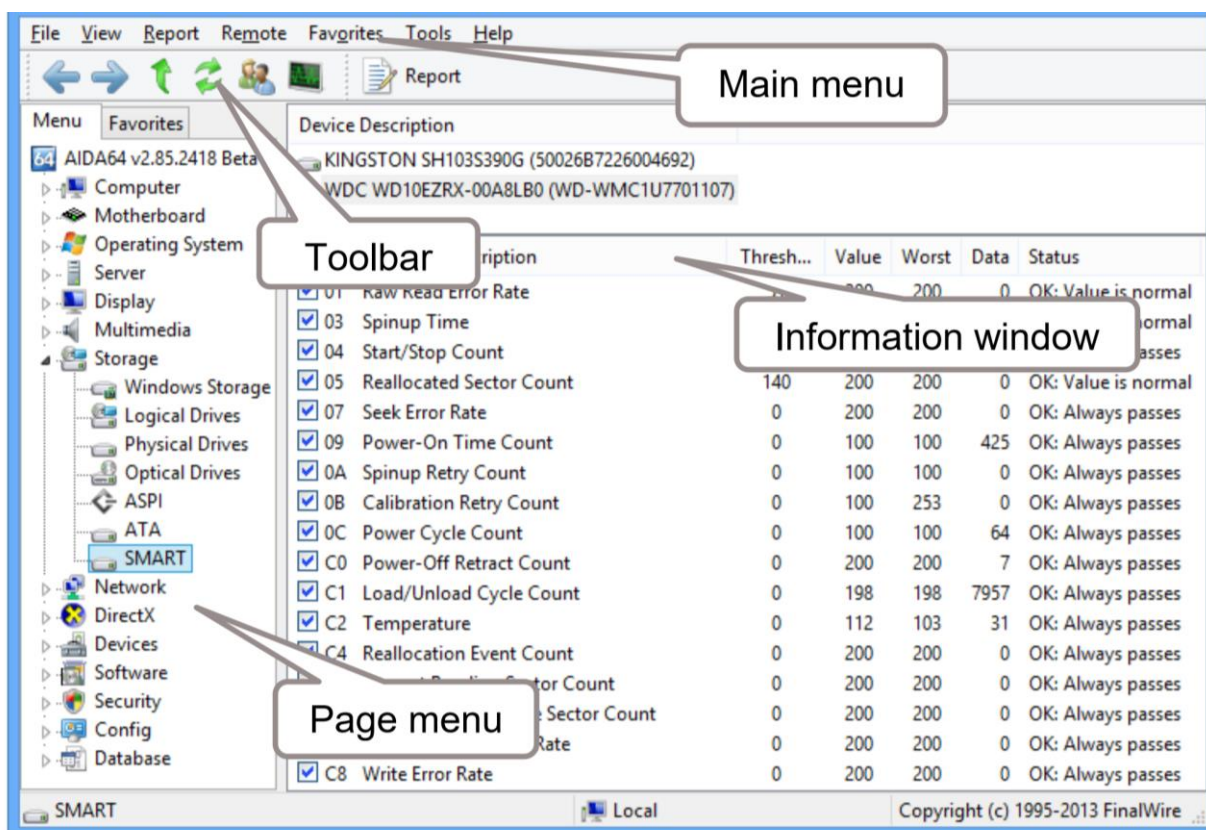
File View Report Remote Favorites Tools Help

Report

Main menu

Menu Favorites

AIDA64 v2.85.2418 Beta
Computer
Motherboard
Operating System
Server
Display
Multimedia
Storage
Windows Storage
Logical Drives
Physical Drives
Optical Drives
ASPI
ATA
SMART
Network
DirectX
Devices
Software
Security
Config
Database

Device Description
KINGSTON SH103S390G (50026B7226004692)
WDC WD10EZRX-00A8LB0 (WD-WMC1U7701107)

Toolbar

| | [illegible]ription | Thresh... | Value | Worst | Data | Status |
|---|---|---|---|---|---|---|
| 01 | Raw Read Error Rate | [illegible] | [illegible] | 200 | 0 | OK: Value is normal |
| 03 | Spinup Time | | | | | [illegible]ormal |
| 04 | Start/Stop Count | | | | | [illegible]asses |
| 05 | Reallocated Sector Count | 140 | 200 | 200 | 0 | OK: Value is normal |
| 07 | Seek Error Rate | 0 | 200 | 200 | 0 | OK: Always passes |
| 09 | Power-On Time Count | 0 | 100 | 100 | 425 | OK: Always passes |
| 0A | Spinup Retry Count | 0 | 100 | 100 | 0 | OK: Always passes |
| 0B | Calibration Retry Count | 0 | 100 | 253 | 0 | OK: Always passes |
| 0C | Power Cycle Count | 0 | 100 | 100 | 64 | OK: Always passes |
| C0 | Power-Off Retract Count | 0 | 200 | 200 | 7 | OK: Always passes |
| C1 | Load/Unload Cycle Count | 0 | 198 | 198 | 7957 | OK: Always passes |
| C2 | Temperature | 0 | 112 | 103 | 31 | OK: Always passes |
| C4 | Reallocation Event Count | 0 | 200 | 200 | 0 | OK: Always passes |
| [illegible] | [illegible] Sector Count | 0 | 200 | 200 | 0 | OK: Always passes |
| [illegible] | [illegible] Sector Count | 0 | 200 | 200 | 0 | OK: Always passes |
| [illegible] | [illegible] Rate | 0 | 200 | 200 | 0 | OK: Always passes |
| C8 | Write Error Rate | 0 | 200 | 200 | 0 | OK: Always passes |

Information window

Page menu

SMART Local Copyright (c) 1995-2013 FinalWire